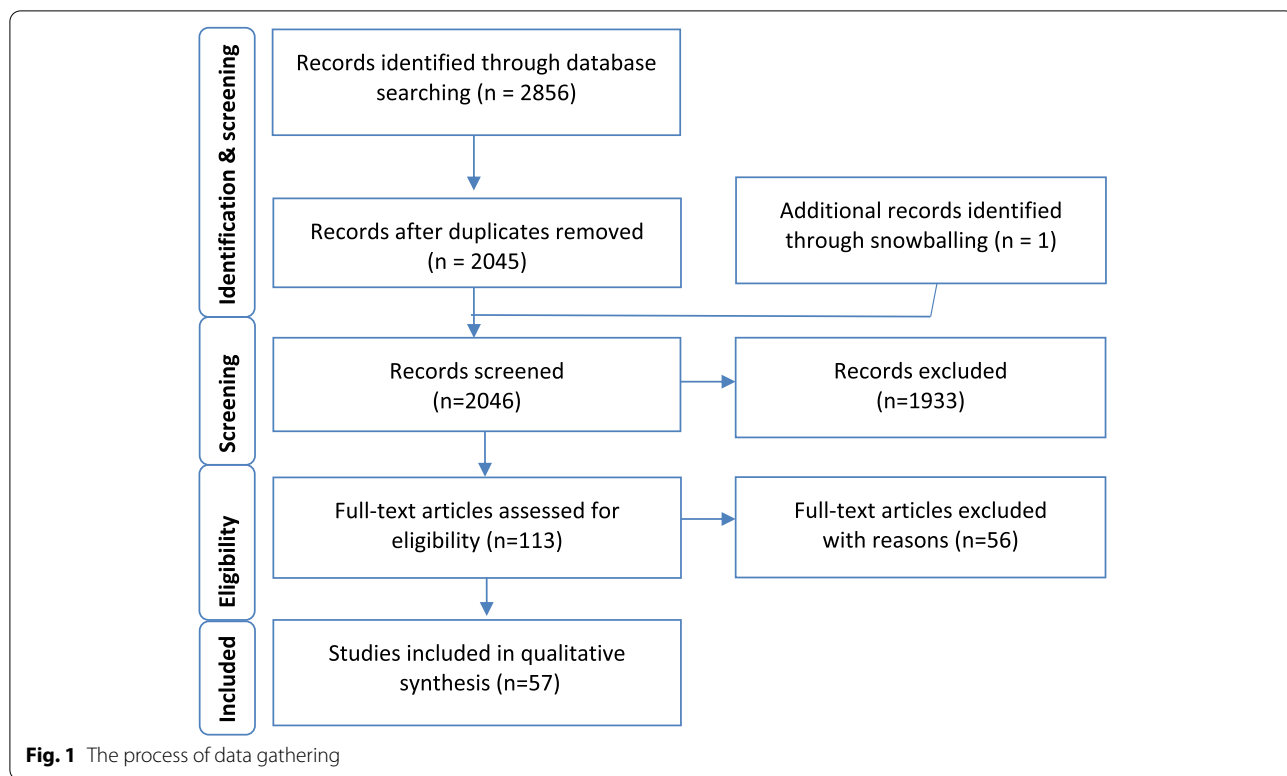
Identification & screening

Records identified through database searching (n = 2856)

Records after duplicates removed (n = 2045)

Additional records identified through snowballing (n = 1)

Screening

Records screened (n=2046)

Records excluded (n=1933)

Eligibility

Full-text articles assessed for eligibility (n=113)

Full-text articles excluded with reasons (n=56)

Included

Studies included in qualitative synthesis (n=57)

**Fig. 1** The process of data gathering